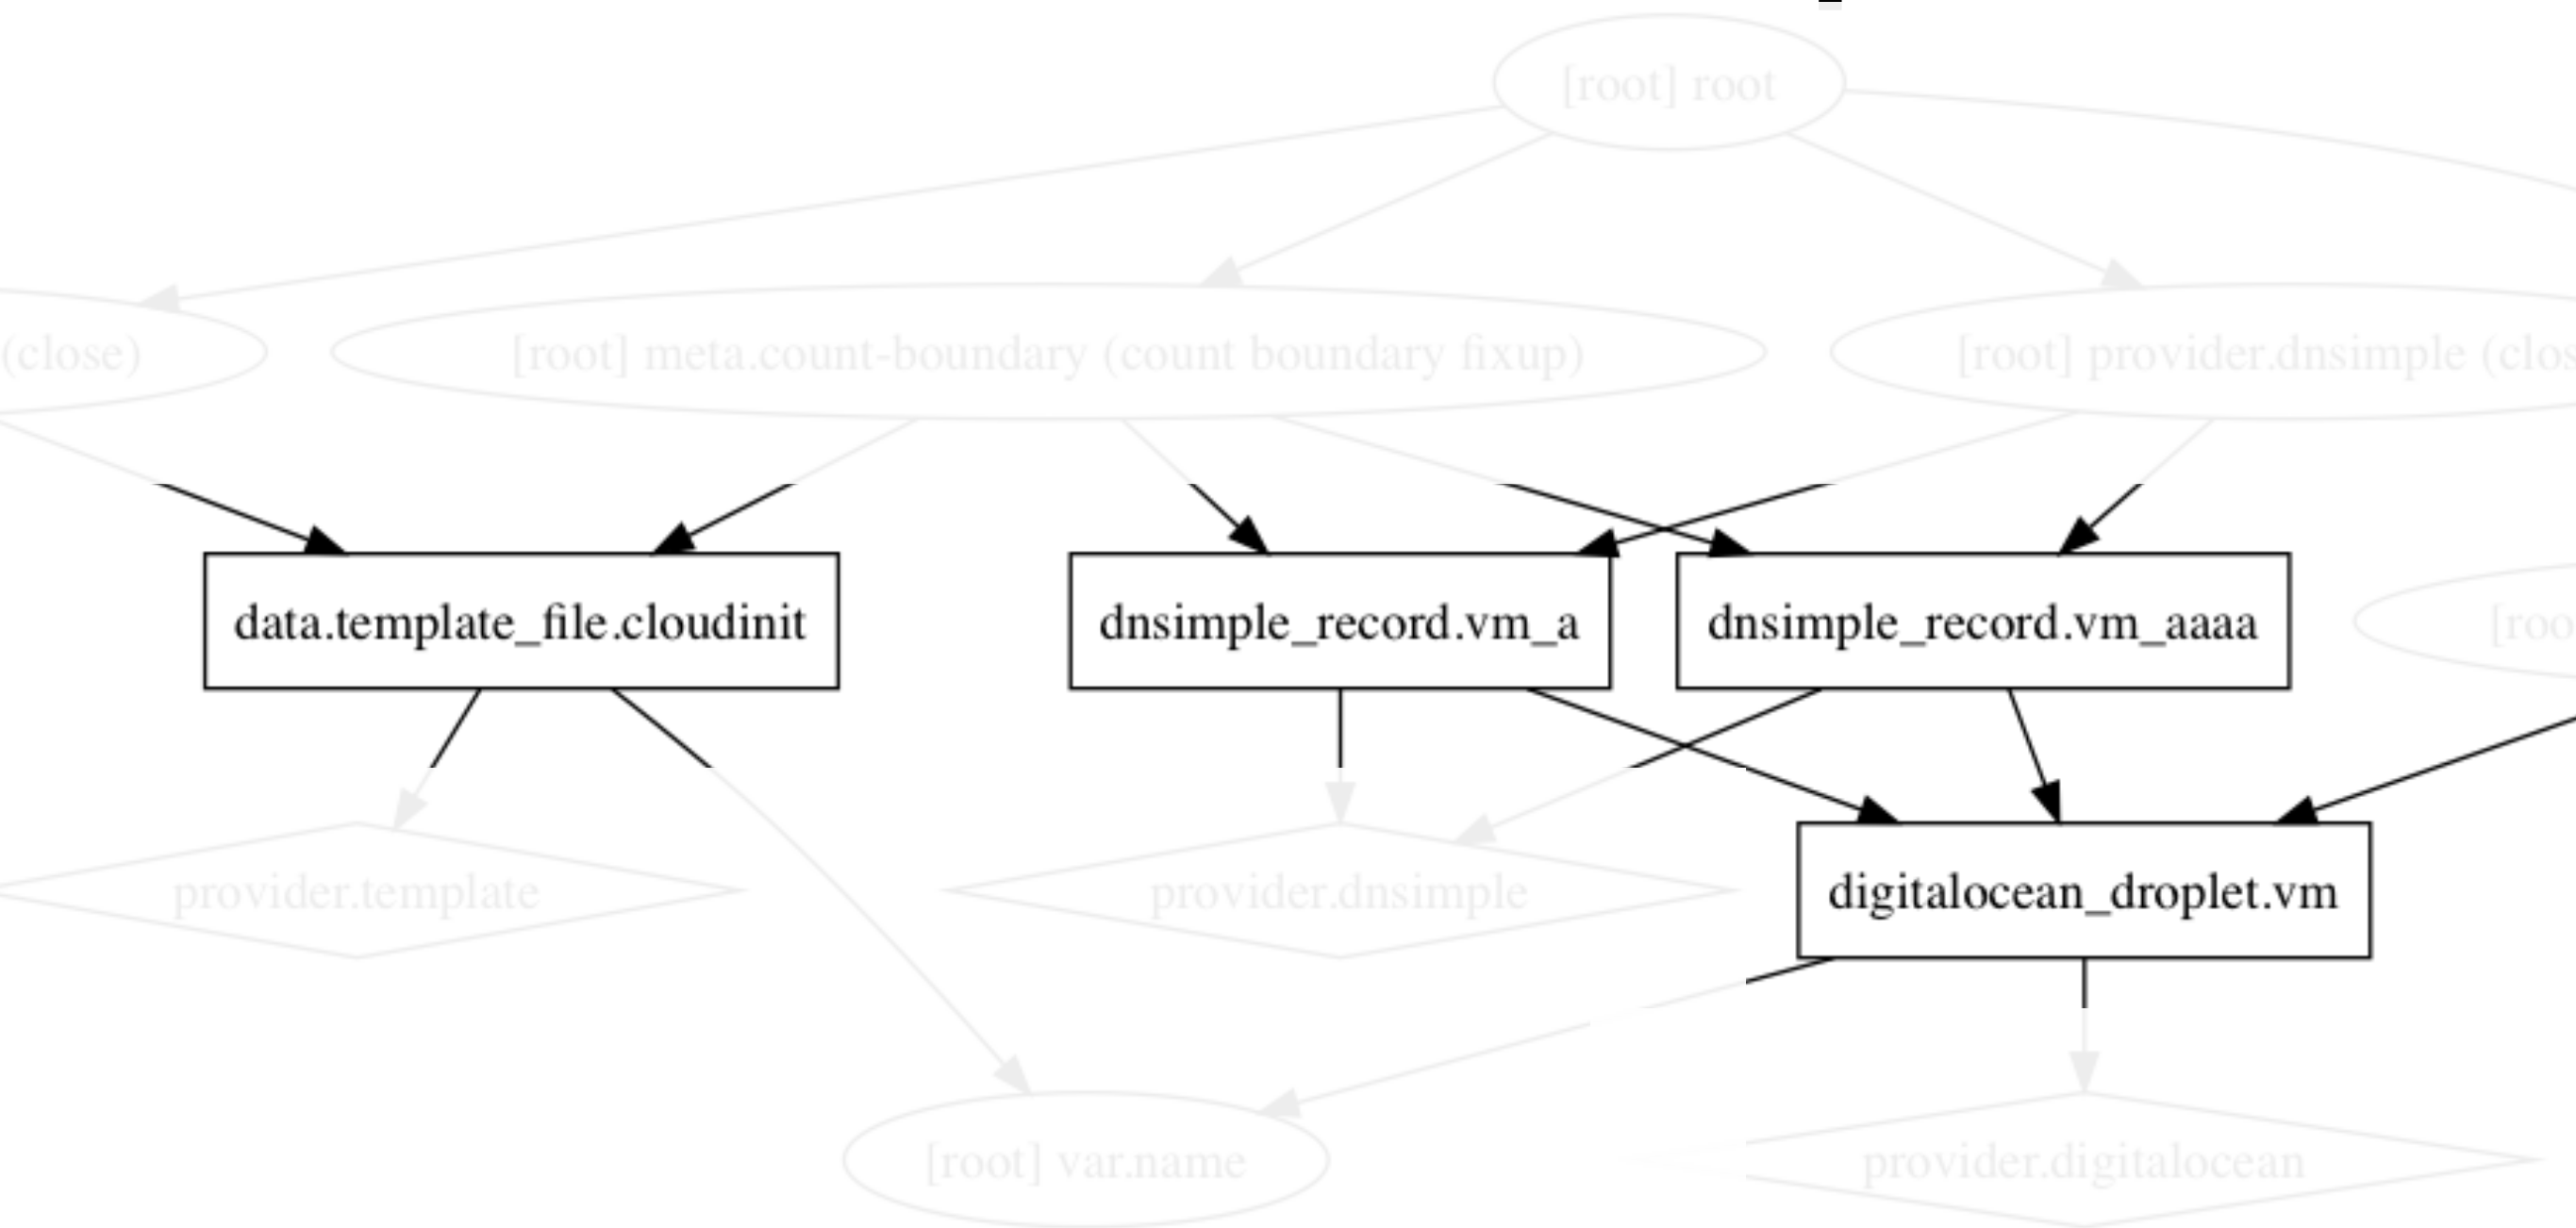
[root] root

(close)

[root] meta.count-boundary (count boundary fixup)

[root] provider.dnsimple (clos

data.template_file.cloudinit

dnsimple_record.vm_a

dnsimple_record.vm_aaaa

[roo

provider.template

provider.dnsimple

digitalocean_droplet.vm

[root] var.name

provider.digitalocean